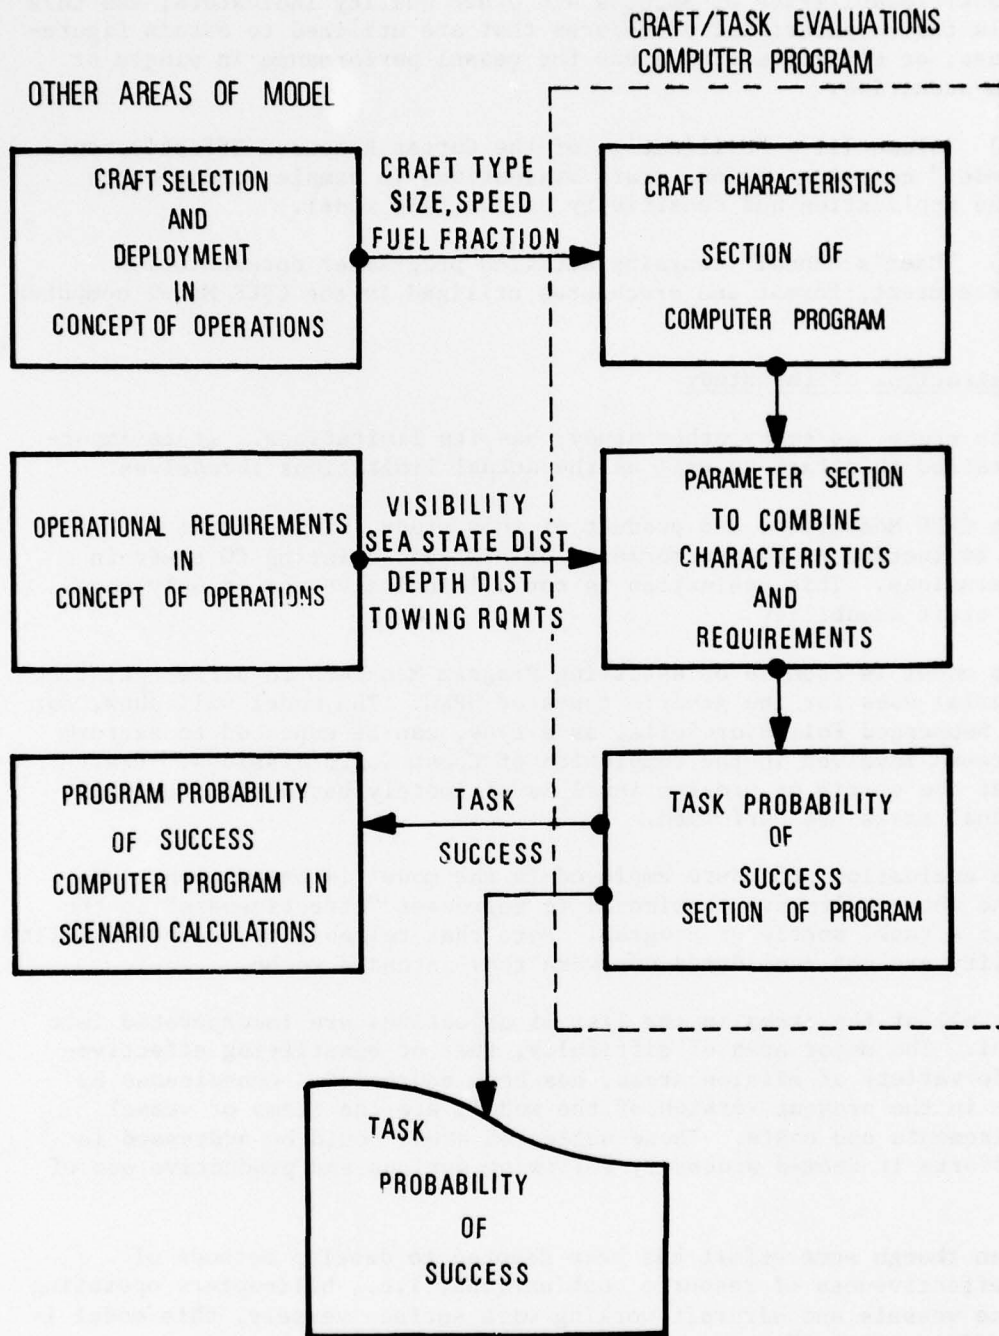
CRAFT/TASK EVALUATIONS
COMPUTER PROGRAM

OTHER AREAS OF MODEL

CRAFT SELECTION AND DEPLOYMENT IN CONCEPT OF OPERATIONS

CRAFT TYPE
SIZE, SPEED
FUEL FRACTION

CRAFT CHARACTERISTICS SECTION OF COMPUTER PROGRAM

OPERATIONAL REQUIREMENTS IN CONCEPT OF OPERATIONS

VISIBILITY
SEA STATE DIST
DEPTH DIST
TOWING RQMTS

PARAMETER SECTION TO COMBINE CHARACTERISTICS AND REQUIREMENTS

PROGRAM PROBABILITY OF SUCCESS COMPUTER PROGRAM IN SCENARIO CALCULATIONS

TASK
SUCCESS

TASK PROBABILITY OF SUCCESS SECTION OF PROGRAM

TASK PROBABILITY OF SUCCESS